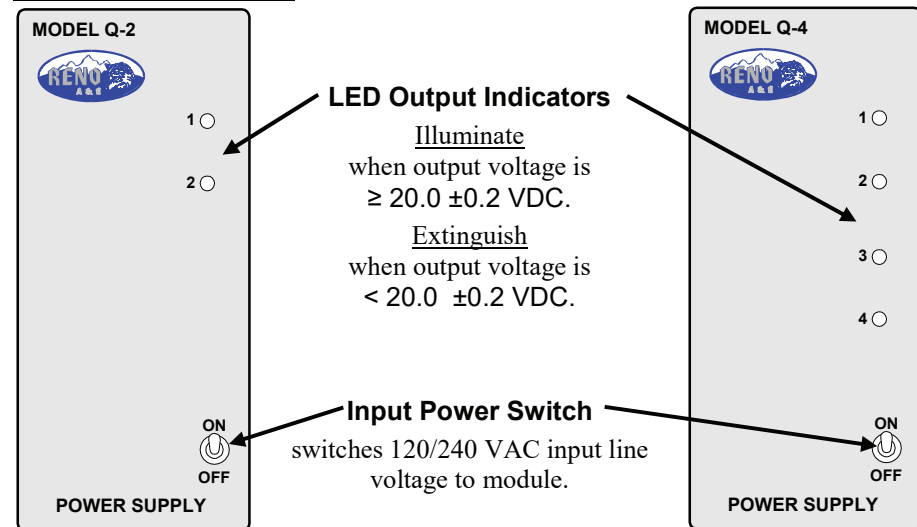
MODEL Q-2

RENO A&E

1

2

ON

OFF

POWER SUPPLY

LED Output Indicators

Illuminate
when output voltage is
≥ 20.0 ±0.2 VDC.

Extinguish
when output voltage is
< 20.0 ±0.2 VDC.

Input Power Switch

switches 120/240 VAC input line voltage to module.

MODEL Q-4

RENO A&E

1

2

3

4

ON

OFF

POWER SUPPLY